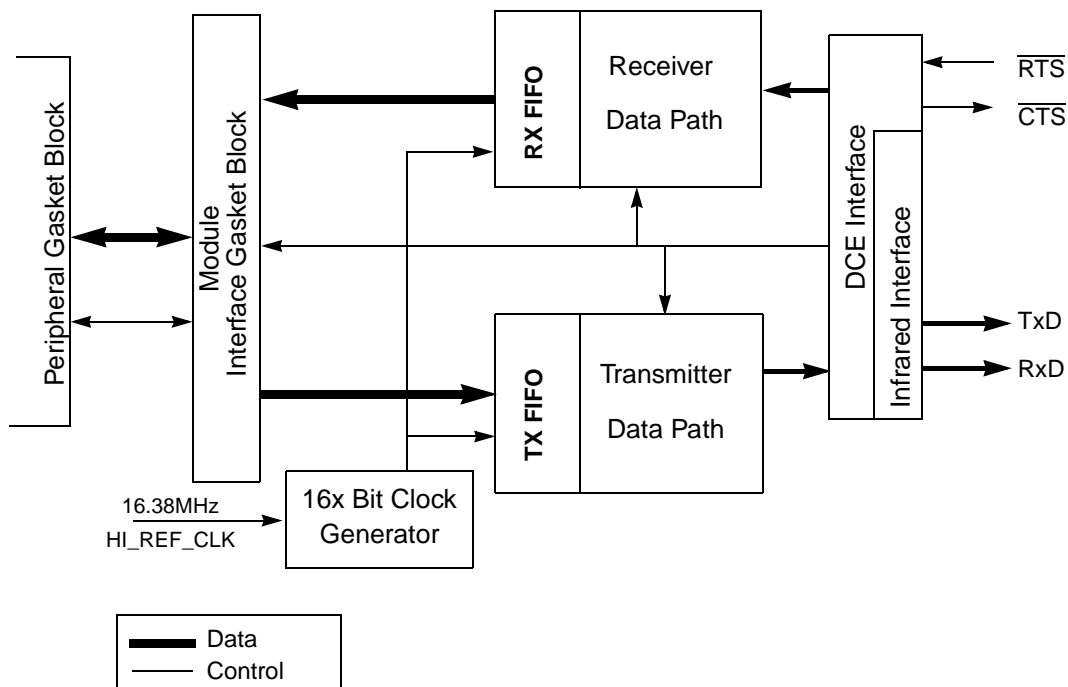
Peripheral Gasket Block

Module Interface Gasket Block

RX FIFO

Receiver Data Path

TX FIFO

Transmitter Data Path

DCE Interface

Infrared Interface

$\overline{RTS}$

$\overline{CTS}$

TxD

RxD

16.38MHz

HI_REF_CLK

16x Bit Clock Generator

Data

Control